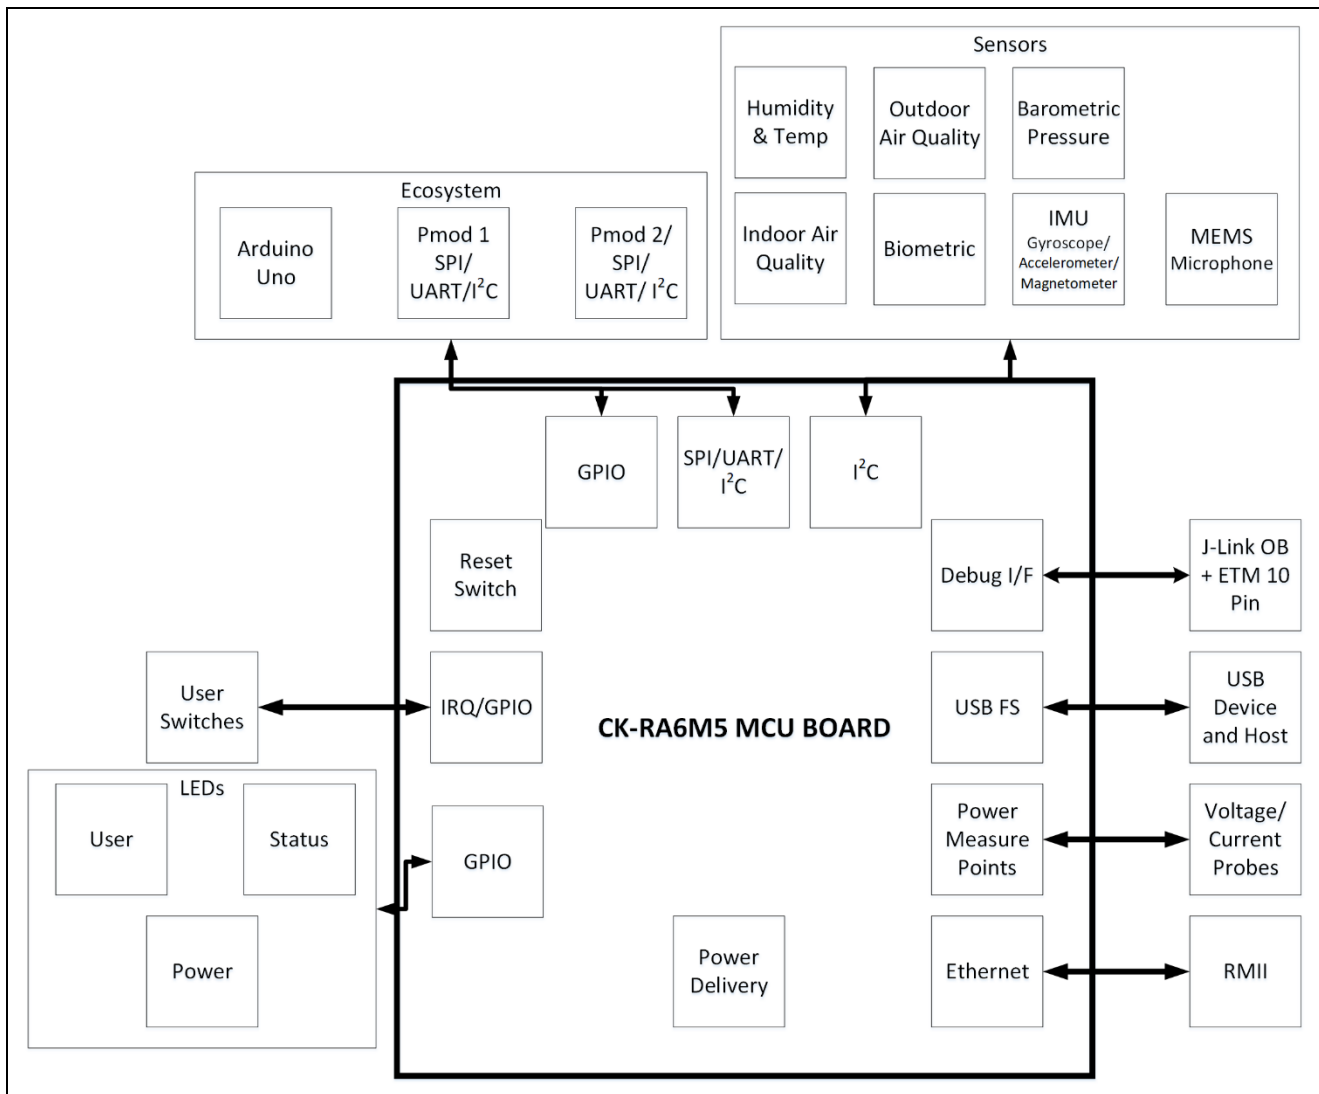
Sensors

Humidity & Temp

Outdoor Air Quality

Barometric Pressure

Indoor Air Quality

Biometric

IMU Gyroscope/ Accelerometer/ Magnetometer

MEMS Microphone

Ecosystem

Arduino Uno

Pmod 1 SPI/ UART/$I^2C$

Pmod 2/ SPI/ UART/ $I^2C$

GPIO

SPI/UART/ $I^2C$

$I^2C$

Reset Switch

Debug I/F

J-Link OB + ETM 10 Pin

User Switches

IRQ/GPIO

CK-RA6M5 MCU BOARD

USB FS

USB Device and Host

LEDs

User

Status

GPIO

Power Measure Points

Voltage/ Current Probes

Power

Power Delivery

Ethernet

RMII